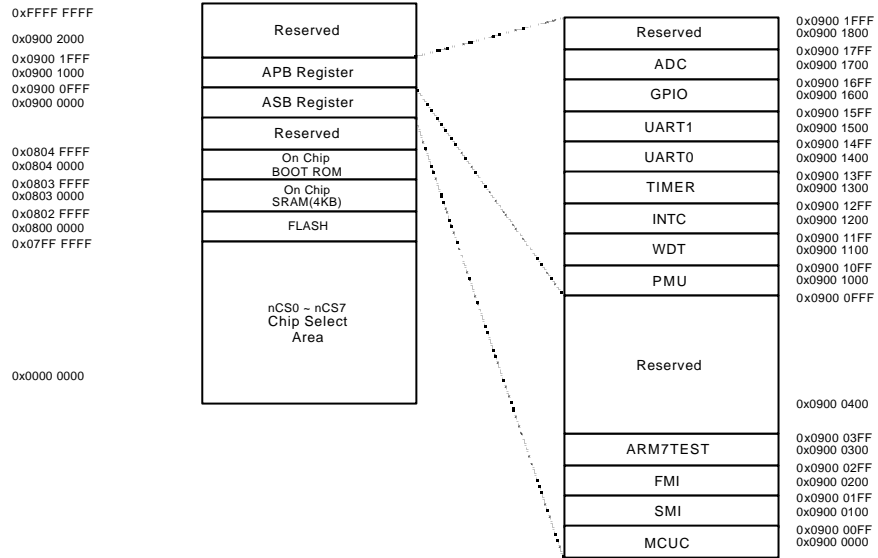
0xFFFF FFFF
0x0900 2000
0x0900 1FFF
0x0900 1000
0x0900 0FFF
0x0900 0000
0x0804 FFFF
0x0804 0000
0x0803 FFFF
0x0803 0000
0x0802 FFFF
0x0800 0000
0x07FF FFFF
0x0000 0000

Reserved
APB Register
ASB Register
Reserved
On Chip BOOT ROM
On Chip SRAM(4KB)
FLASH
nCS0 ~ nCS7 Chip Select Area

Reserved
ADC
GPIO
UART1
UART0
TIMER
INTC
WDT
PMU
Reserved
ARM7TEST
FMI
SMI
MCUC

0x0900 1FFF
0x0900 1800
0x0900 17FF
0x0900 1700
0x0900 16FF
0x0900 1600
0x0900 15FF
0x0900 1500
0x0900 14FF
0x0900 1400
0x0900 13FF
0x0900 1300
0x0900 12FF
0x0900 1200
0x0900 11FF
0x0900 1100
0x0900 10FF
0x0900 1000
0x0900 0FFF
0x0900 0400
0x0900 03FF
0x0900 0300
0x0900 02FF
0x0900 0200
0x0900 01FF
0x0900 0100
0x0900 00FF
0x0900 0000